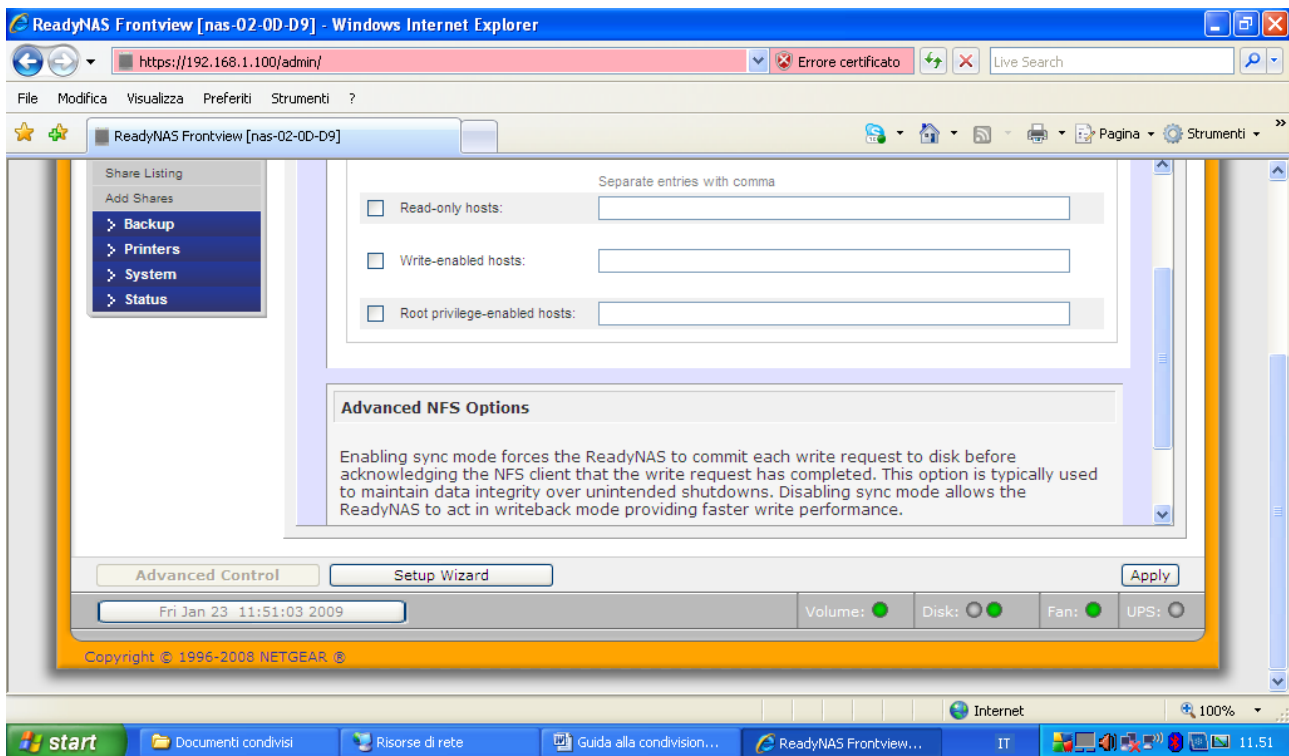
ReadyNAS Frontview [nas-02-0D-D9] - Windows Internet Explorer

https://192.168.1.100/admin/

Errore certificato

Live Search

File Modifica Visualizza Preferiti Strumenti ?

ReadyNAS Frontview [nas-02-0D-D9]

Pagina Strumenti

Share Listing
Add Shares
Backup
Printers
System
Status

Separate entries with comma

Read-only hosts:

Write-enabled hosts:

Root privilege-enabled hosts:

Advanced NFS Options

Enabling sync mode forces the ReadyNAS to commit each write request to disk before acknowledging the NFS client that the write request has completed. This option is typically used to maintain data integrity over unintended shutdowns. Disabling sync mode allows the ReadyNAS to act in writeback mode providing faster write performance.

Advanced Control
Setup Wizard
Apply

Fri Jan 23 11:51:03 2009

Volume: Disk: Fan: UPS:

Copyright © 1996-2008 NETGEAR ®

Internet

100%

start
Documenti condivisi
Risorse di rete
Guida alla condivision...
ReadyNAS Frontview...
IT
11.51